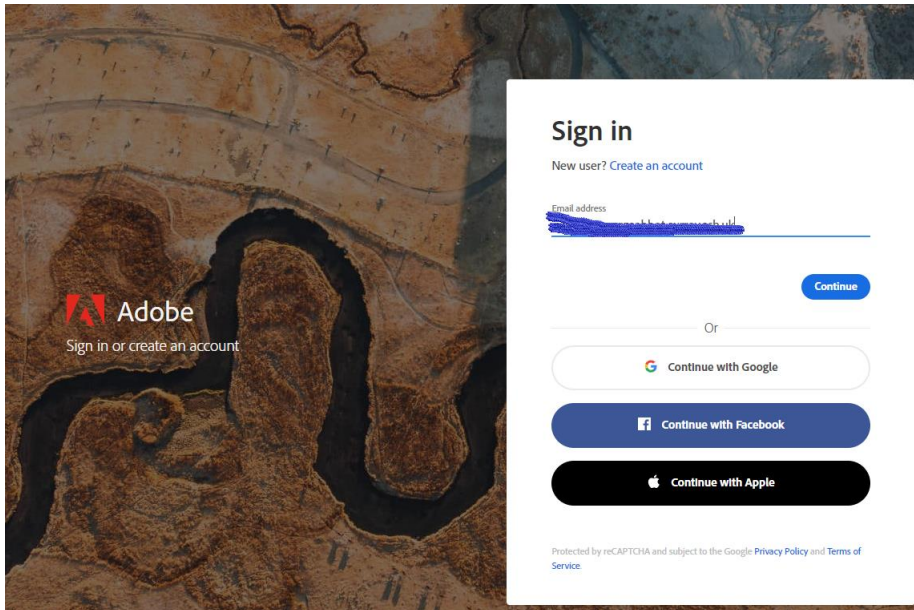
Adobe
Sign in or create an account

Sign in
New user? Create an account

Email address
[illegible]

Continue

Or

Continue with Google

Continue with Facebook

Continue with Apple

Protected by reCAPTCHA and subject to the Google Privacy Policy and Terms of Service